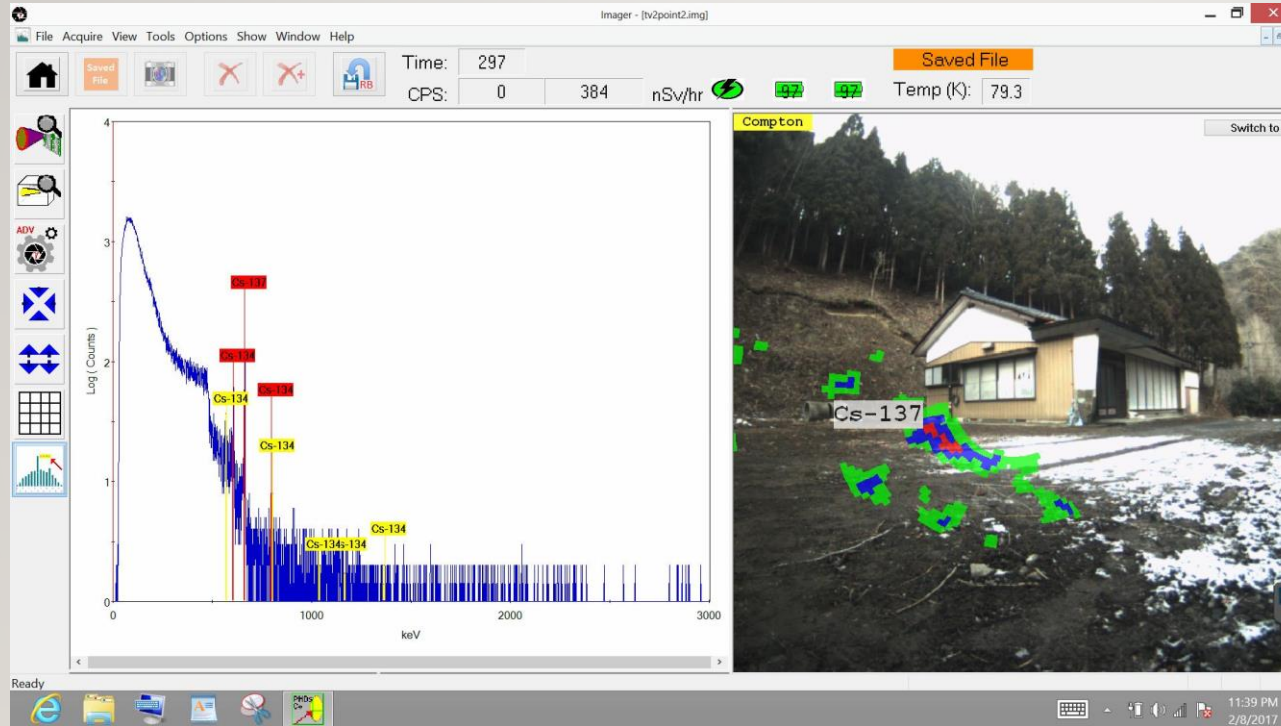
Imager - [tv2point2.img]

File Acquire View Tools Options Show Window Help

Saved File

RB

Time: 297

CPS: 0 384 nSv/hr

97 97

Saved File

Temp (K): 79.3

ADV

4

3

2

1

0

Log ( Counts )

Cs-137

Cs-134

Cs-134

Cs-134

Cs-134

Cs-134

Cs-134s-134

1000

2000

3000

keV

Compton

Switch to

Cs-137

Ready

11:39 PM
2/8/2017